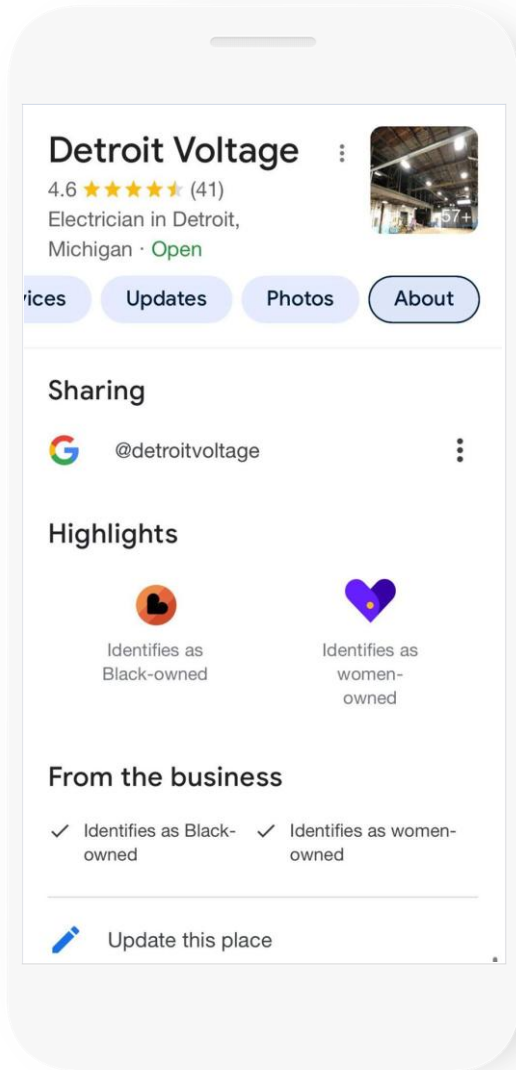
Detroit Voltage

4.6 ★★★★★ (41)

Electrician in Detroit, Michigan · Open

57+

ices

Updates

Photos

About

Sharing

@detroitvoltage

Highlights

Identifies as Black-owned

Identifies as women-owned

From the business

✓ Identifies as Black-owned

✓ Identifies as women-owned

Update this place